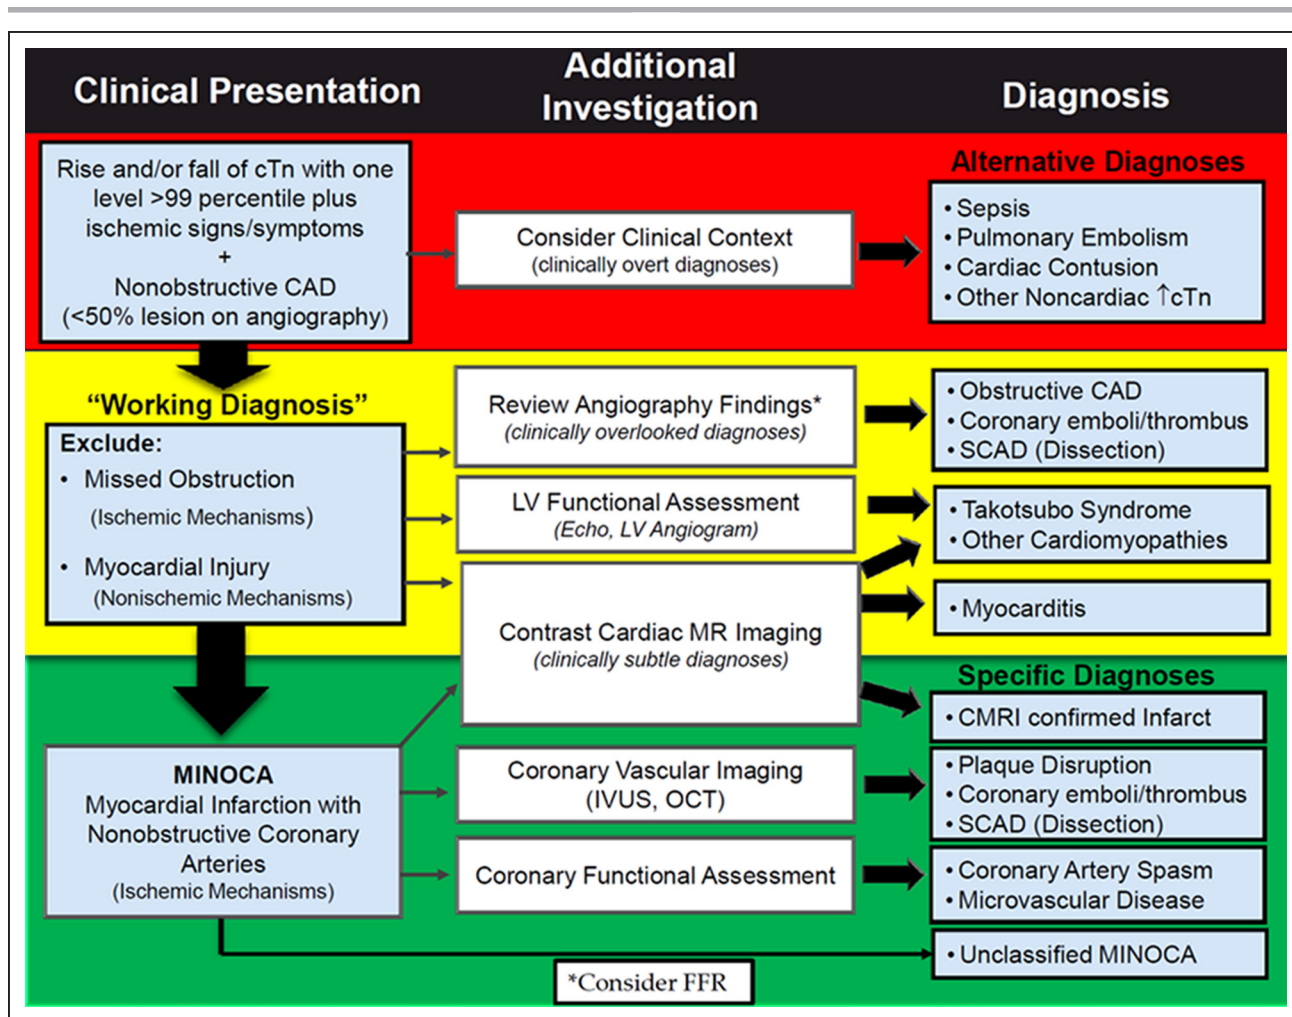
Clinical Presentation

Additional Investigation

Diagnosis

Rise and/or fall of cTn with one level >99 percentile plus ischemic signs/symptoms
+
Nonobstructive CAD
(<50% lesion on angiography)

Consider Clinical Context
(clinically overt diagnoses)

Alternative Diagnoses
• Sepsis
• Pulmonary Embolism
• Cardiac Contusion
• Other Noncardiac ↑cTn

"Working Diagnosis"
Exclude:
• Missed Obstruction
(Ischemic Mechanisms)
• Myocardial Injury
(Nonischemic Mechanisms)

Review Angiography Findings*
(clinically overlooked diagnoses)

• Obstructive CAD
• Coronary emboli/thrombus
• SCAD (Dissection)

LV Functional Assessment
(Echo, LV Angiogram)

• Takotsubo Syndrome
• Other Cardiomyopathies

Contrast Cardiac MR Imaging
(clinically subtle diagnoses)

• Myocarditis

Specific Diagnoses
• CMRI confirmed Infarct

MINOCA
Myocardial Infarction with Nonobstructive Coronary Arteries
(Ischemic Mechanisms)

Coronary Vascular Imaging
(IVUS, OCT)

• Plaque Disruption
• Coronary emboli/thrombus
• SCAD (Dissection)

Coronary Functional Assessment

• Coronary Artery Spasm
• Microvascular Disease

• Unclassified MINOCA

*Consider FFR